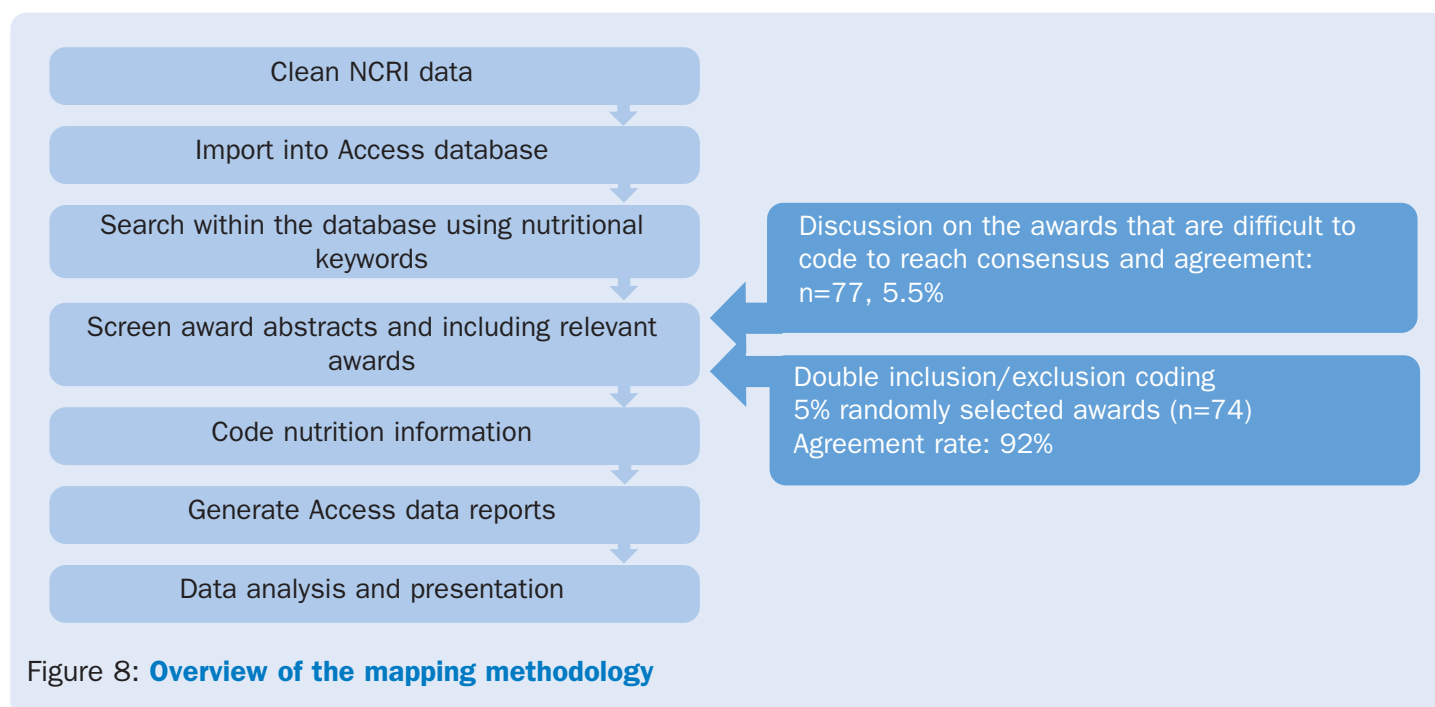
Clean NCRI data

Import into Access database

Search within the database using nutritional keywords

Screen award abstracts and including relevant awards

Code nutrition information

Generate Access data reports

Data analysis and presentation

Discussion on the awards that are difficult to code to reach consensus and agreement: n=77, 5.5%

Double inclusion/exclusion coding
5% randomly selected awards (n=74)
Agreement rate: 92%

Figure 8: Overview of the mapping methodology